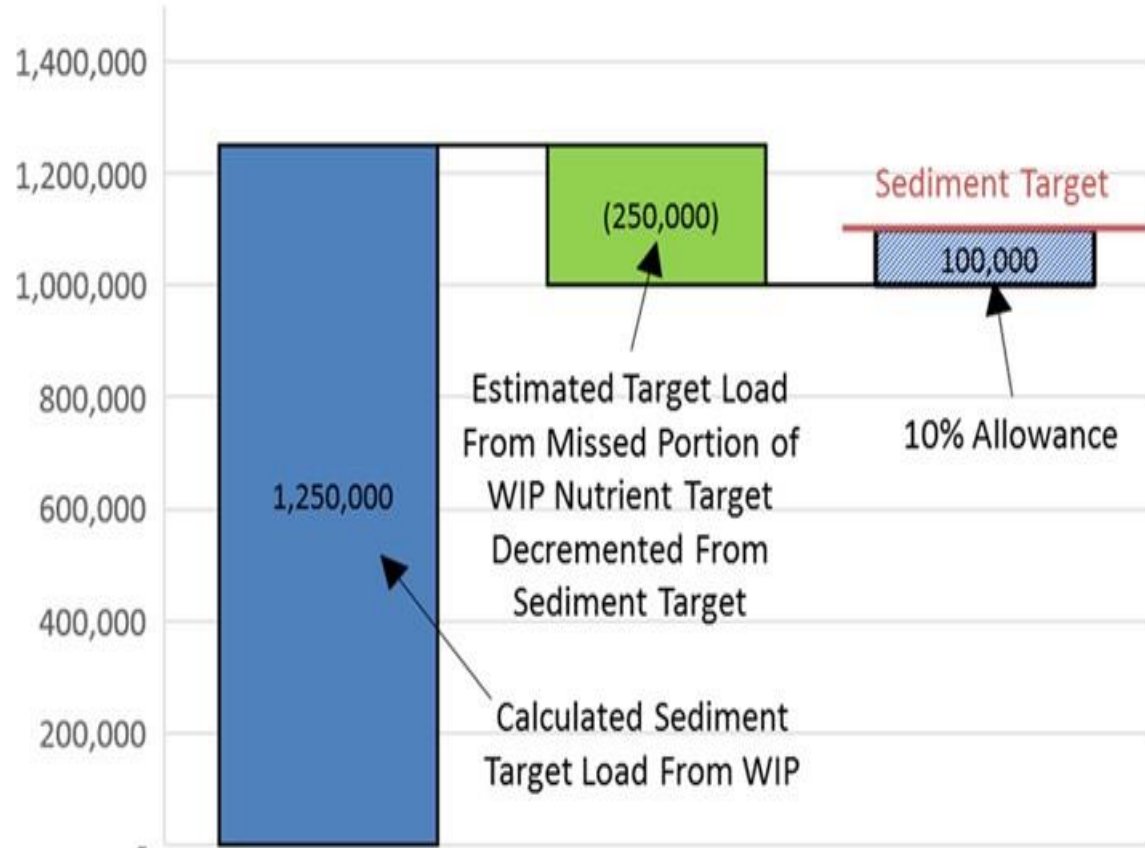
1,400,000
1,200,000
1,000,000
800,000
600,000
400,000
200,000
-

Sediment Target

(250,000)

100,000

1,250,000

Estimated Target Load From Missed Portion of WIP Nutrient Target Decremented From Sediment Target

10% Allowance

Calculated Sediment Target Load From WIP